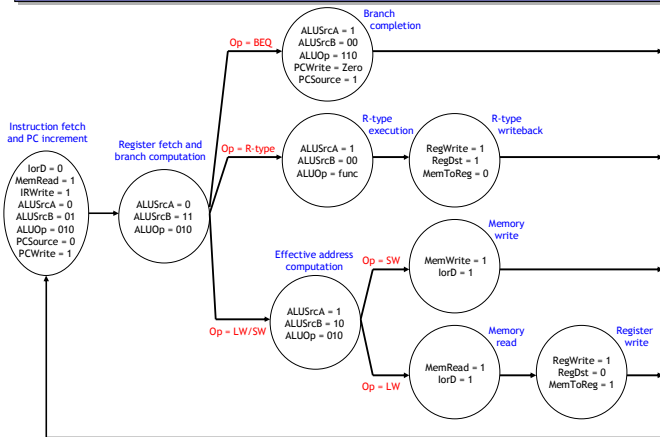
Instruction fetch and PC increment

IorD = 0
MemRead = 1
IRWrite = 1
ALUSrcA = 0
ALUSrcB = 01
ALUOp = 010
PCSource = 0
PCWrite = 1

Register fetch and branch computation

ALUSrcA = 0
ALUSrcB = 11
ALUOp = 010

Op = BEQ

Branch completion

ALUSrcA = 1
ALUSrcB = 00
ALUOp = 110
PCWrite = Zero
PCSource = 1

Op = R-type

R-type execution

ALUSrcA = 1
ALUSrcB = 00
ALUOp = func

R-type writeback

RegWrite = 1
RegDst = 1
MemToReg = 0

Op = LW/SW

Effective address computation

ALUSrcA = 1
ALUSrcB = 10
ALUOp = 010

Op = SW

Memory write

MemWrite = 1
IorD = 1

Op = LW

Memory read

MemRead = 1
IorD = 1

Register write

RegWrite = 1
RegDst = 0
MemToReg = 1